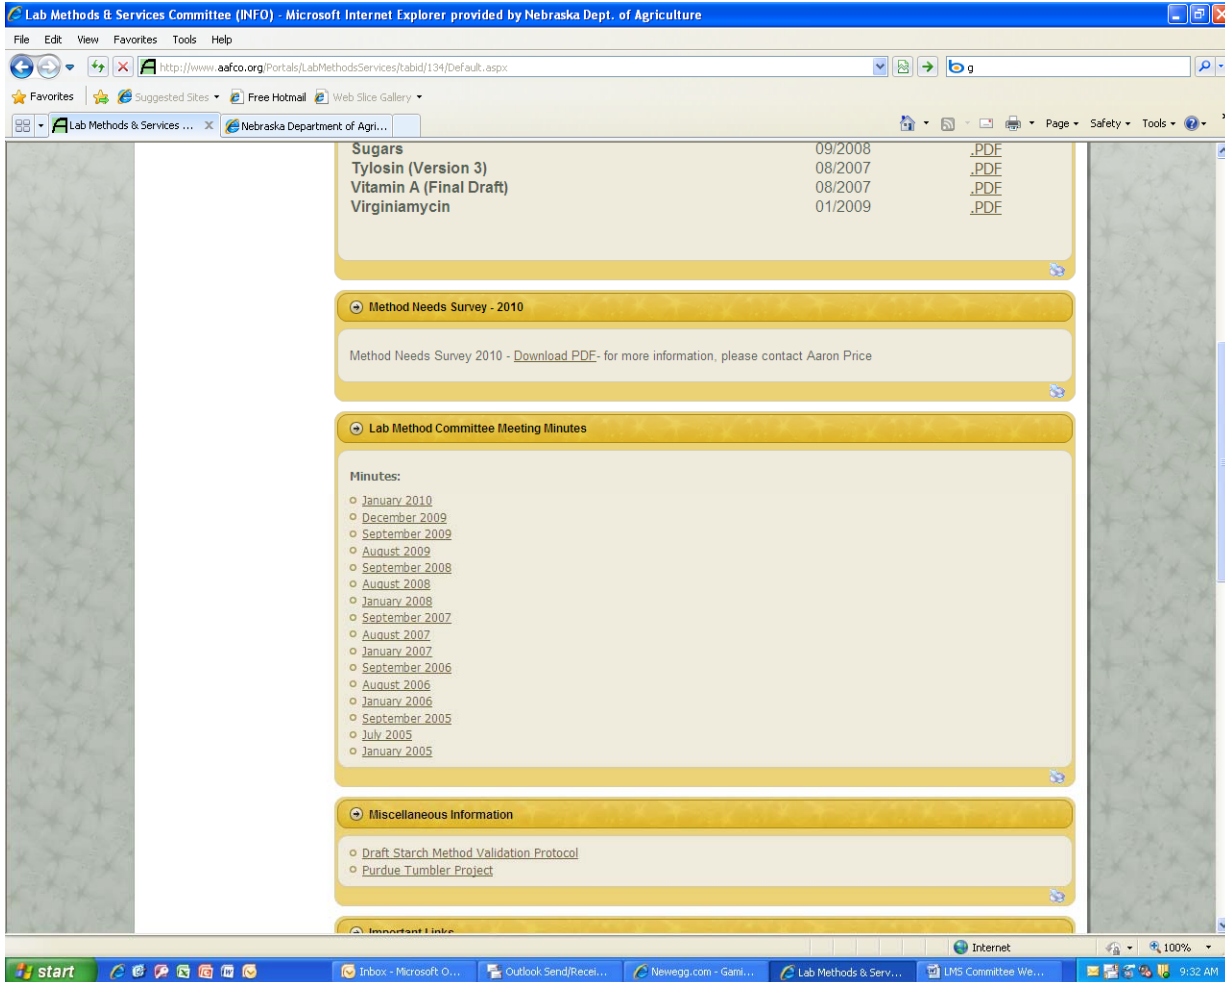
Lab Methods & Services Committee (INFO) - Microsoft Internet Explorer provided by Nebraska Dept. of Agriculture

File Edit View Favorites Tools Help

http://www.aafco.org/Portals/LabMethodsServices/tabid/134/Default.aspx

g

Favorites Suggested Sites Free Hotmail Web Slice Gallery

Lab Methods & Services ... Nebraska Department of Agri...

Page Safety Tools

| | | |
|---|---|---|
| Sugars | 09/2008 | .PDF |
| Tylosin (Version 3) | 08/2007 | .PDF |
| Vitamin A (Final Draft) | 08/2007 | .PDF |
| Virginiamycin | 01/2009 | .PDF |

Method Needs Survey - 2010

Method Needs Survey 2010 - Download PDF- for more information, please contact Aaron Price

Lab Method Committee Meeting Minutes

Minutes:

January 2010
December 2009
September 2009
August 2009
September 2008
August 2008
January 2008
September 2007
August 2007
January 2007
September 2006
August 2006
January 2006
September 2005
July 2005
January 2005

Miscellaneous Information

Draft Starch Method Validation Protocol
Purdue Tumbler Project

Important Links

Internet 100%

start Inbox - Microsoft O... Outlook Send/Recei... Newegg.com - Gami... Lab Methods & Serv... LMS Committee We... 9:32 AM